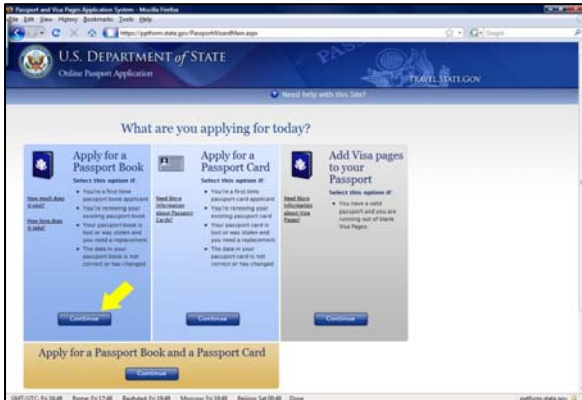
Passport and Visa Pages Application System - Mozilla Firefox

File Edit View History Bookmarks Tools Help

https://pptform.state.gov/PassportWizardMain.aspx

Google

U.S. DEPARTMENT of STATE

Online Passport Application

TRAVEL.STATE.GOV

Need help with this Site?

What are you applying for today?

Apply for a Passport Book

Select this option if:

How much does it cost?

How long does it take?

- You're a first time passport book applicant
- You're renewing your existing passport book
- Your passport book is lost or was stolen and you need a replacement
- The data in your passport book is not correct or has changed

Continue

Apply for a Passport Card

Select this option if:

Need More Information about Passport Cards?

- You're a first time passport card applicant
- You're renewing your existing passport card
- Your passport card is lost or was stolen and you need a replacement
- The data in your passport card is not correct or has changed

Continue

Add Visa pages to your Passport

Select this option if:

Need More Information about Visa Pages?

- You have a valid passport and you are running out of blank Visa Pages.

Continue

Apply for a Passport Book and a Passport Card

Continue

GMT/UTC: Fri 18:48 Rome: Fri 17:48 Baghdad: Fri 18:48 Moscow: Fri 18:48 Beijing: Sat 00:48 Done

pptform.state.gov